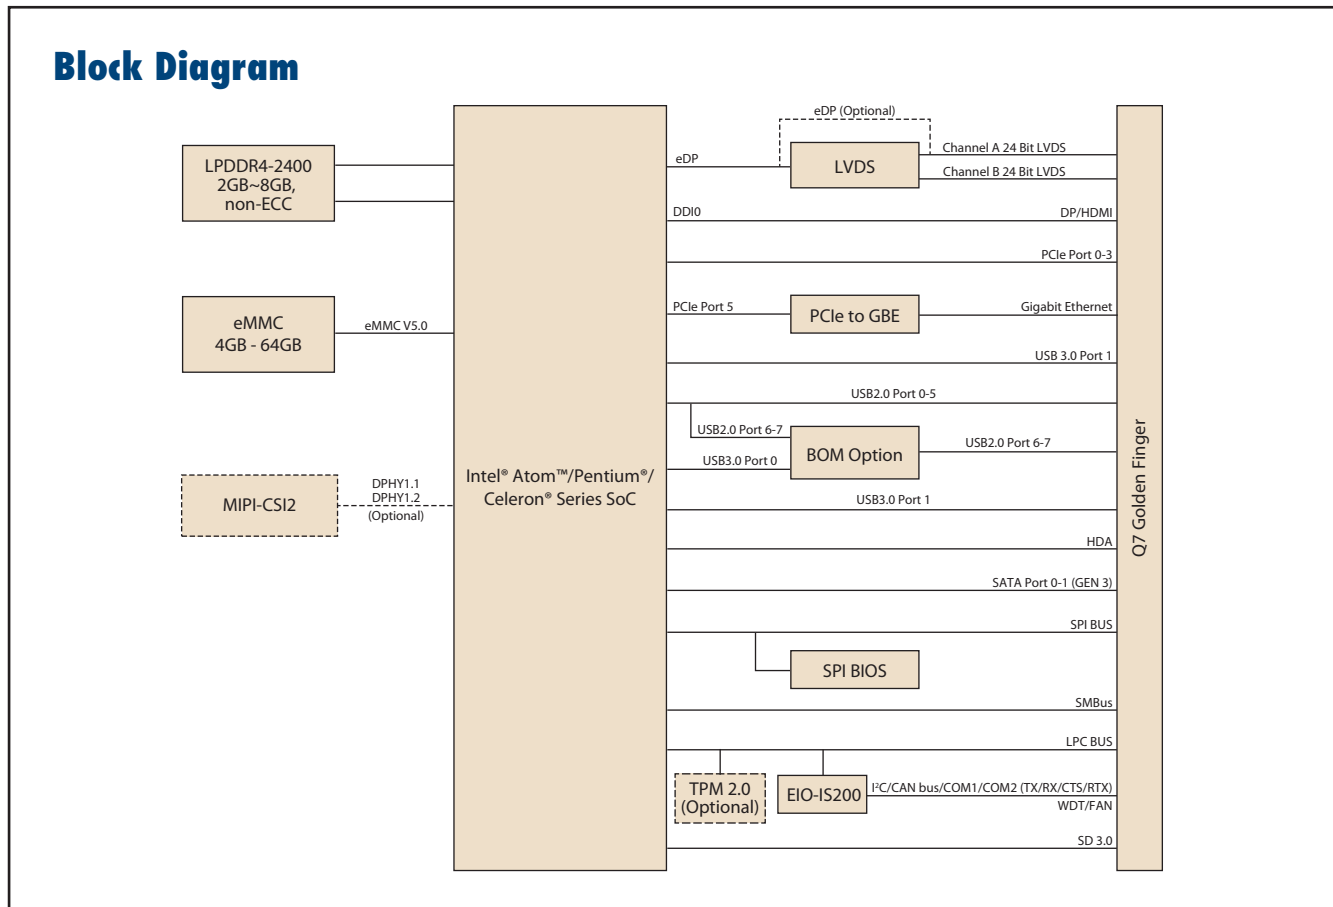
Block Diagram

LPDDR4-2400
2GB~8GB,
non-ECC

eMMC
4GB - 64GB

eMMC V5.0

MIPI-CSI2

DPHY1.1
DPHY1.2
(Optional)

Intel® Atom™/Pentium®/
Celeron® Series SoC

eDP (Optional)

eDP

LVDS

Channel A 24 Bit LVDS

Channel B 24 Bit LVDS

DDI0

DP/HDMI

PCIe Port 0-3

PCIe Port 5

PCIe to GBE

Gigabit Ethernet

USB 3.0 Port 1

USB2.0 Port 0-5

USB2.0 Port 6-7

USB3.0 Port 0

BOM Option

USB2.0 Port 6-7

USB3.0 Port 1

HDA

SATA Port 0-1 (GEN 3)

SPI BUS

SPI BIOS

SMBus

LPC BUS

TPM 2.0
(Optional)

EIO-IS200

I²C/CAN bus/COM1/COM2 (TX/RX/CTS/RTX)

WDT/FAN

SD 3.0

Q7 Golden Finger